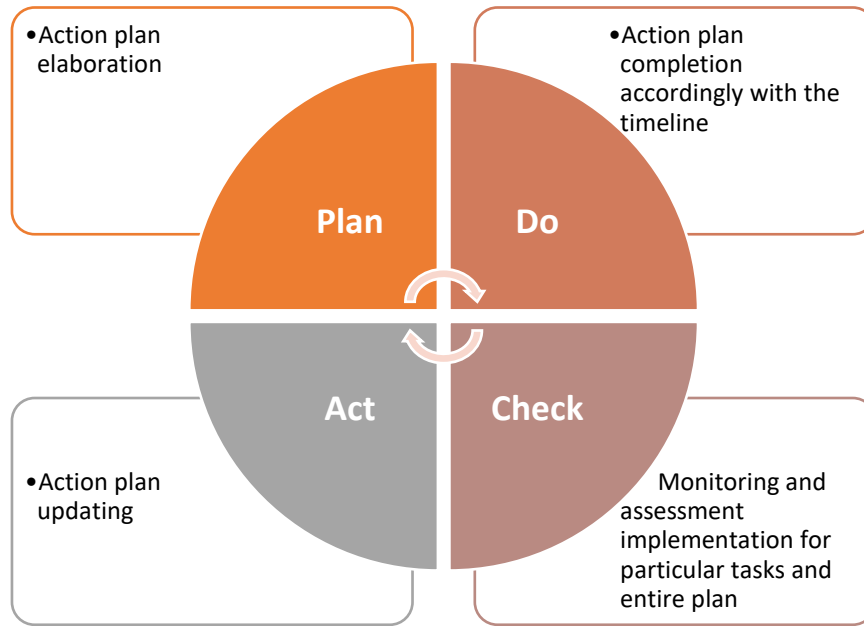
•Action plan elaboration

•Action plan completion accordingly with the timeline

Plan

Do

Act

Check

•Action plan updating

Monitoring and assessment implementation for particular tasks and entire plan